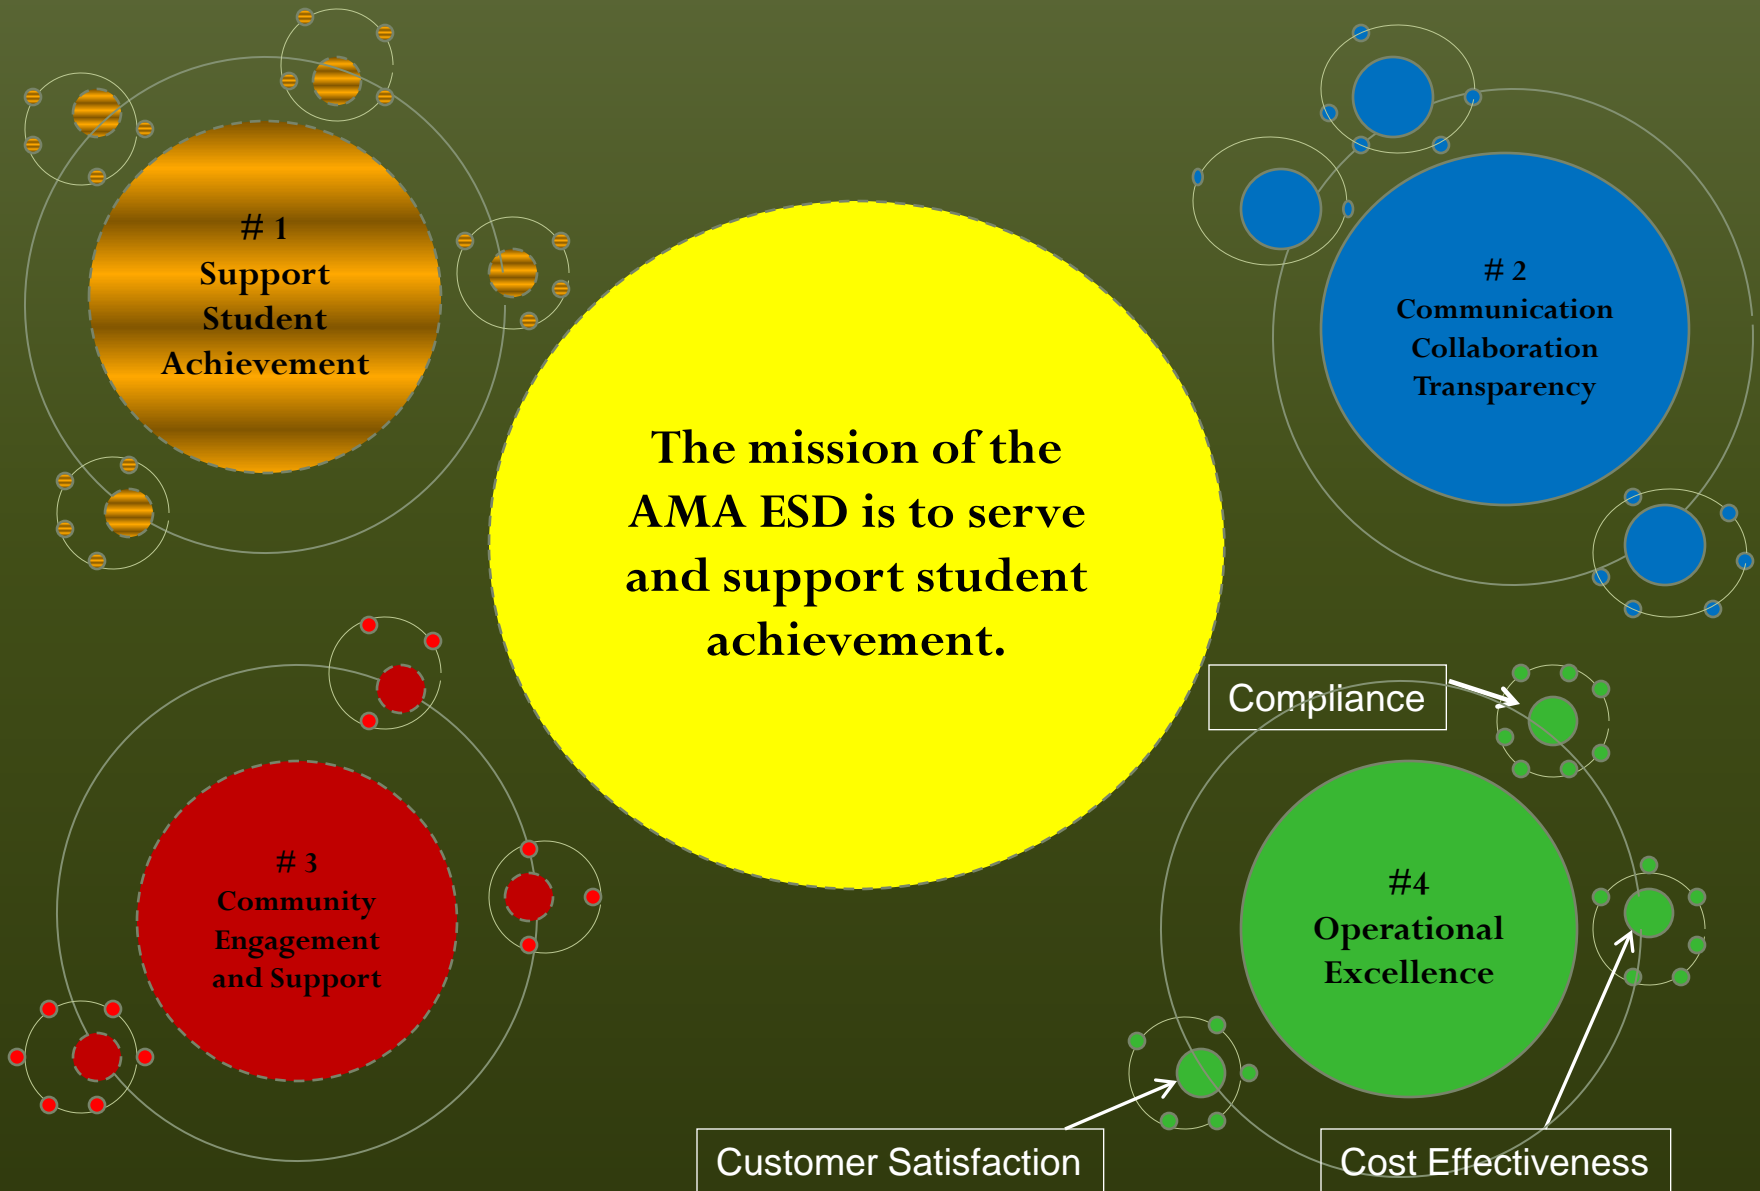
# 1
Support
Student
Achievement

# 2
Communication
Collaboration
Transparency

The mission of the AMA ESD is to serve and support student achievement.

# 3
Community
Engagement
and Support

Compliance

#4
Operational
Excellence

Customer Satisfaction

Cost Effectiveness